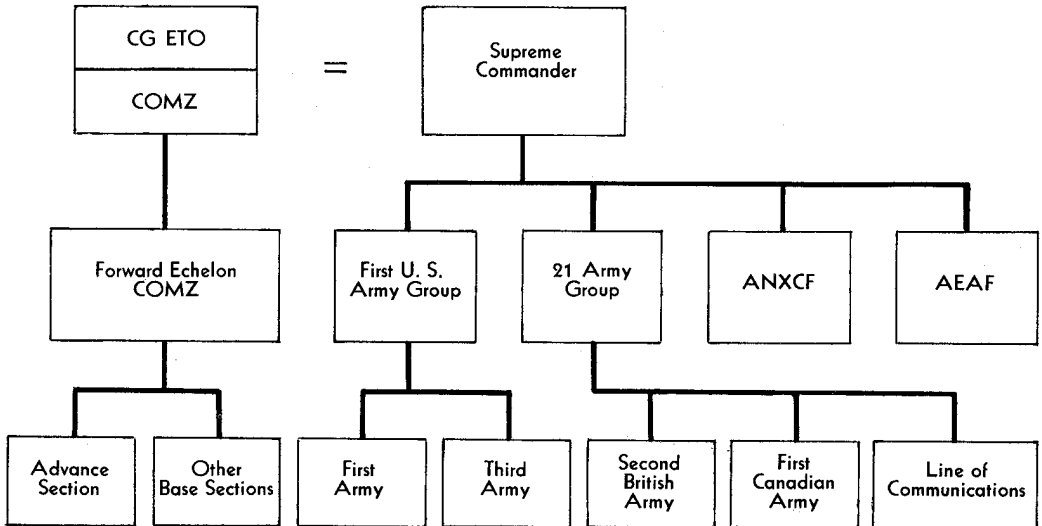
CG ETO
COMZ

=

Supreme Commander

Forward Echelon COMZ

First U. S. Army Group

21 Army Group

ANXCF

AEAF

Advance Section

Other Base Sections

First Army

Third Army

Second British Army

First Canadian Army

Line of Communications